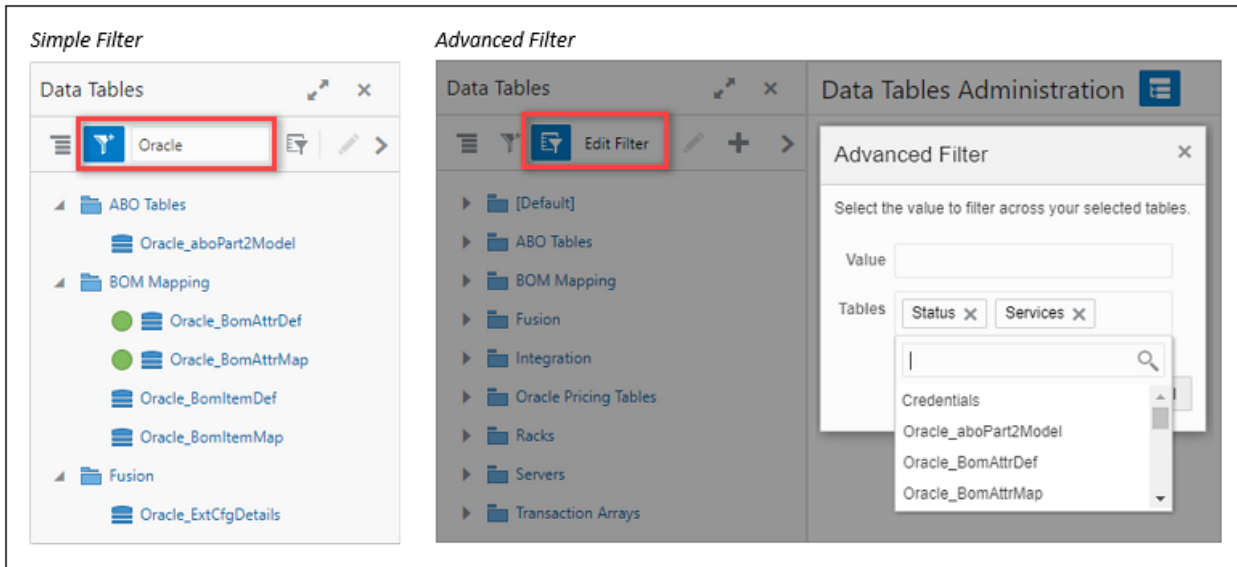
Simple Filter

Data Tables

Oracle

ABO Tables

Oracle_aboPart2Model

BOM Mapping

Oracle_BomAttrDef

Oracle_BomAttrMap

Oracle_BomItemDef

Oracle_BomItemMap

Fusion

Oracle_ExtCfgDetails

Advanced Filter

Data Tables

Edit Filter

[Default]

ABO Tables

BOM Mapping

Fusion

Integration

Oracle Pricing Tables

Racks

Servers

Transaction Arrays

Data Tables Administration

Advanced Filter

Select the value to filter across your selected tables.

Value

Tables

Status

Services

Credentials

Oracle_aboPart2Model

Oracle_BomAttrDef

Oracle_BomAttrMap